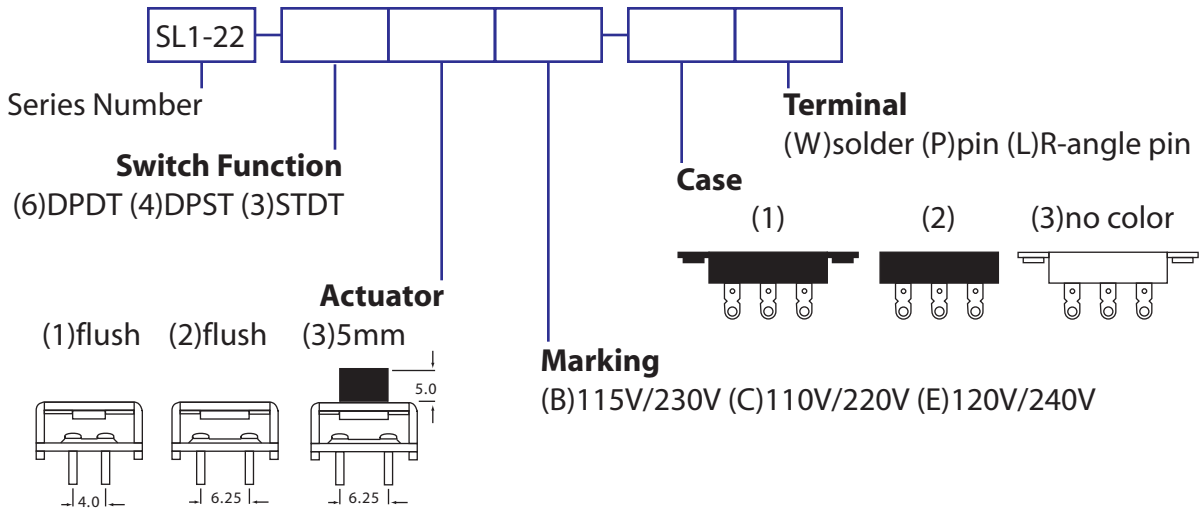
SL1-22

Series Number

Switch Function
(6)DPDT (4)DPST (3)STDT

Actuator
(1)flush (2)flush (3)5mm

5.0

4.0 6.25 6.25

Marking
(B)115V/230V (C)110V/220V (E)120V/240V

Case
(1) (2) (3)no color

Terminal
(W)solder (P)pin (L)R-angle pin